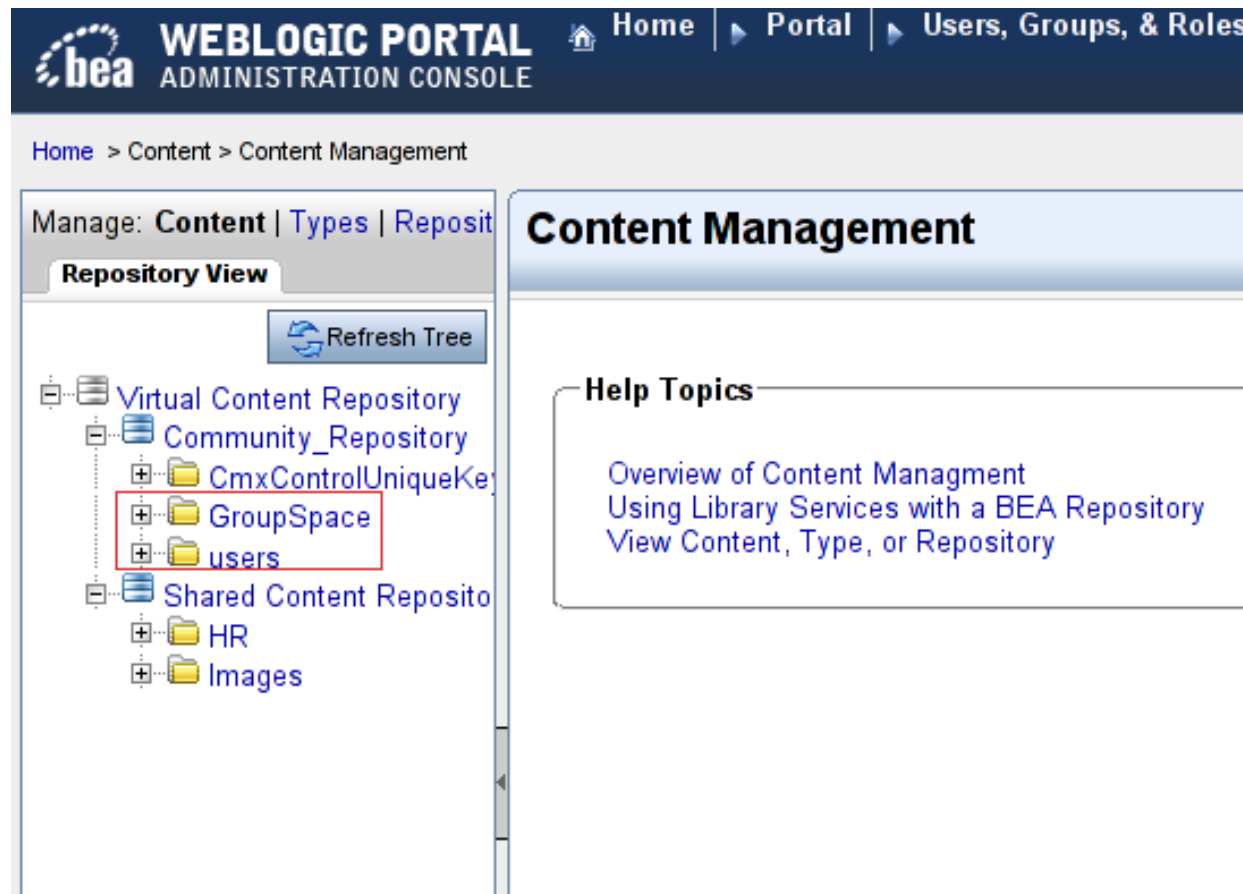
bea WEBLOGIC PORTAL
ADMINISTRATION CONSOLE

Home | Portal | Users, Groups, & Roles

Home > Content > Content Management

Manage: Content | Types | Reposit

Repository View

Refresh Tree

Virtual Content Repository
Community_Repository
CmxControlUniqueKey
GroupSpace
users
Shared Content Reposito
HR
Images

Content Management

Help Topics

Overview of Content Managment
Using Library Services with a BEA Repository
View Content, Type, or Repository